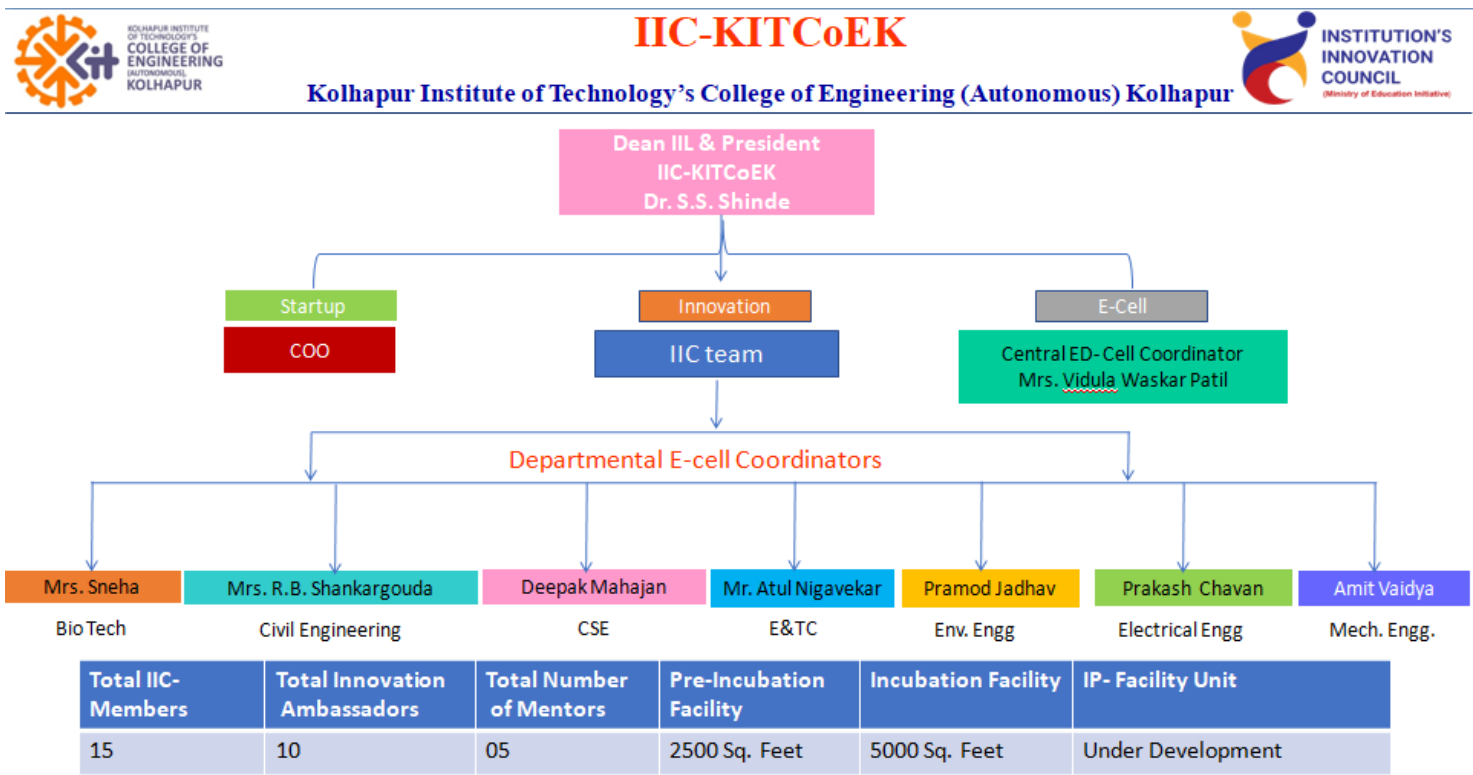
KOLHAPUR INSTITUTE OF TECHNOLOGY'S COLLEGE OF ENGINEERING (AUTONOMOUS) KOLHAPUR

IIC-KITCoEK

Kolhapur Institute of Technology's College of Engineering (Autonomous) Kolhapur

INSTITUTION'S INNOVATION COUNCIL (Ministry of Education Initiative)

Dean IIL & President
IIC-KITCoEK
Dr. S.S. Shinde

Startup

COO

Innovation

IIC team

E-Cell

Central ED- Cell Coordinator
Mrs. Vidula Waskar Patil

Departmental E-cell Coordinators

Mrs. Sneha
Bio Tech

Mrs. R.B. Shankargouda
Civil Engineering

Deepak Mahajan
CSE

Mr. Atul Nigavekar
E&TC

Pramod Jadhav
Env. Engg

Prakash Chavan
Electrical Engg

Amit Vaidya
Mech. Engg.

| Total IIC-Members | Total Innovation Ambassadors | Total Number of Mentors | Pre-Incubation Facility | Incubation Facility | IP- Facility Unit |
|---|---|---|---|---|---|
| 15 | 10 | 05 | 2500 Sq. Feet | 5000 Sq. Feet | Under Development |